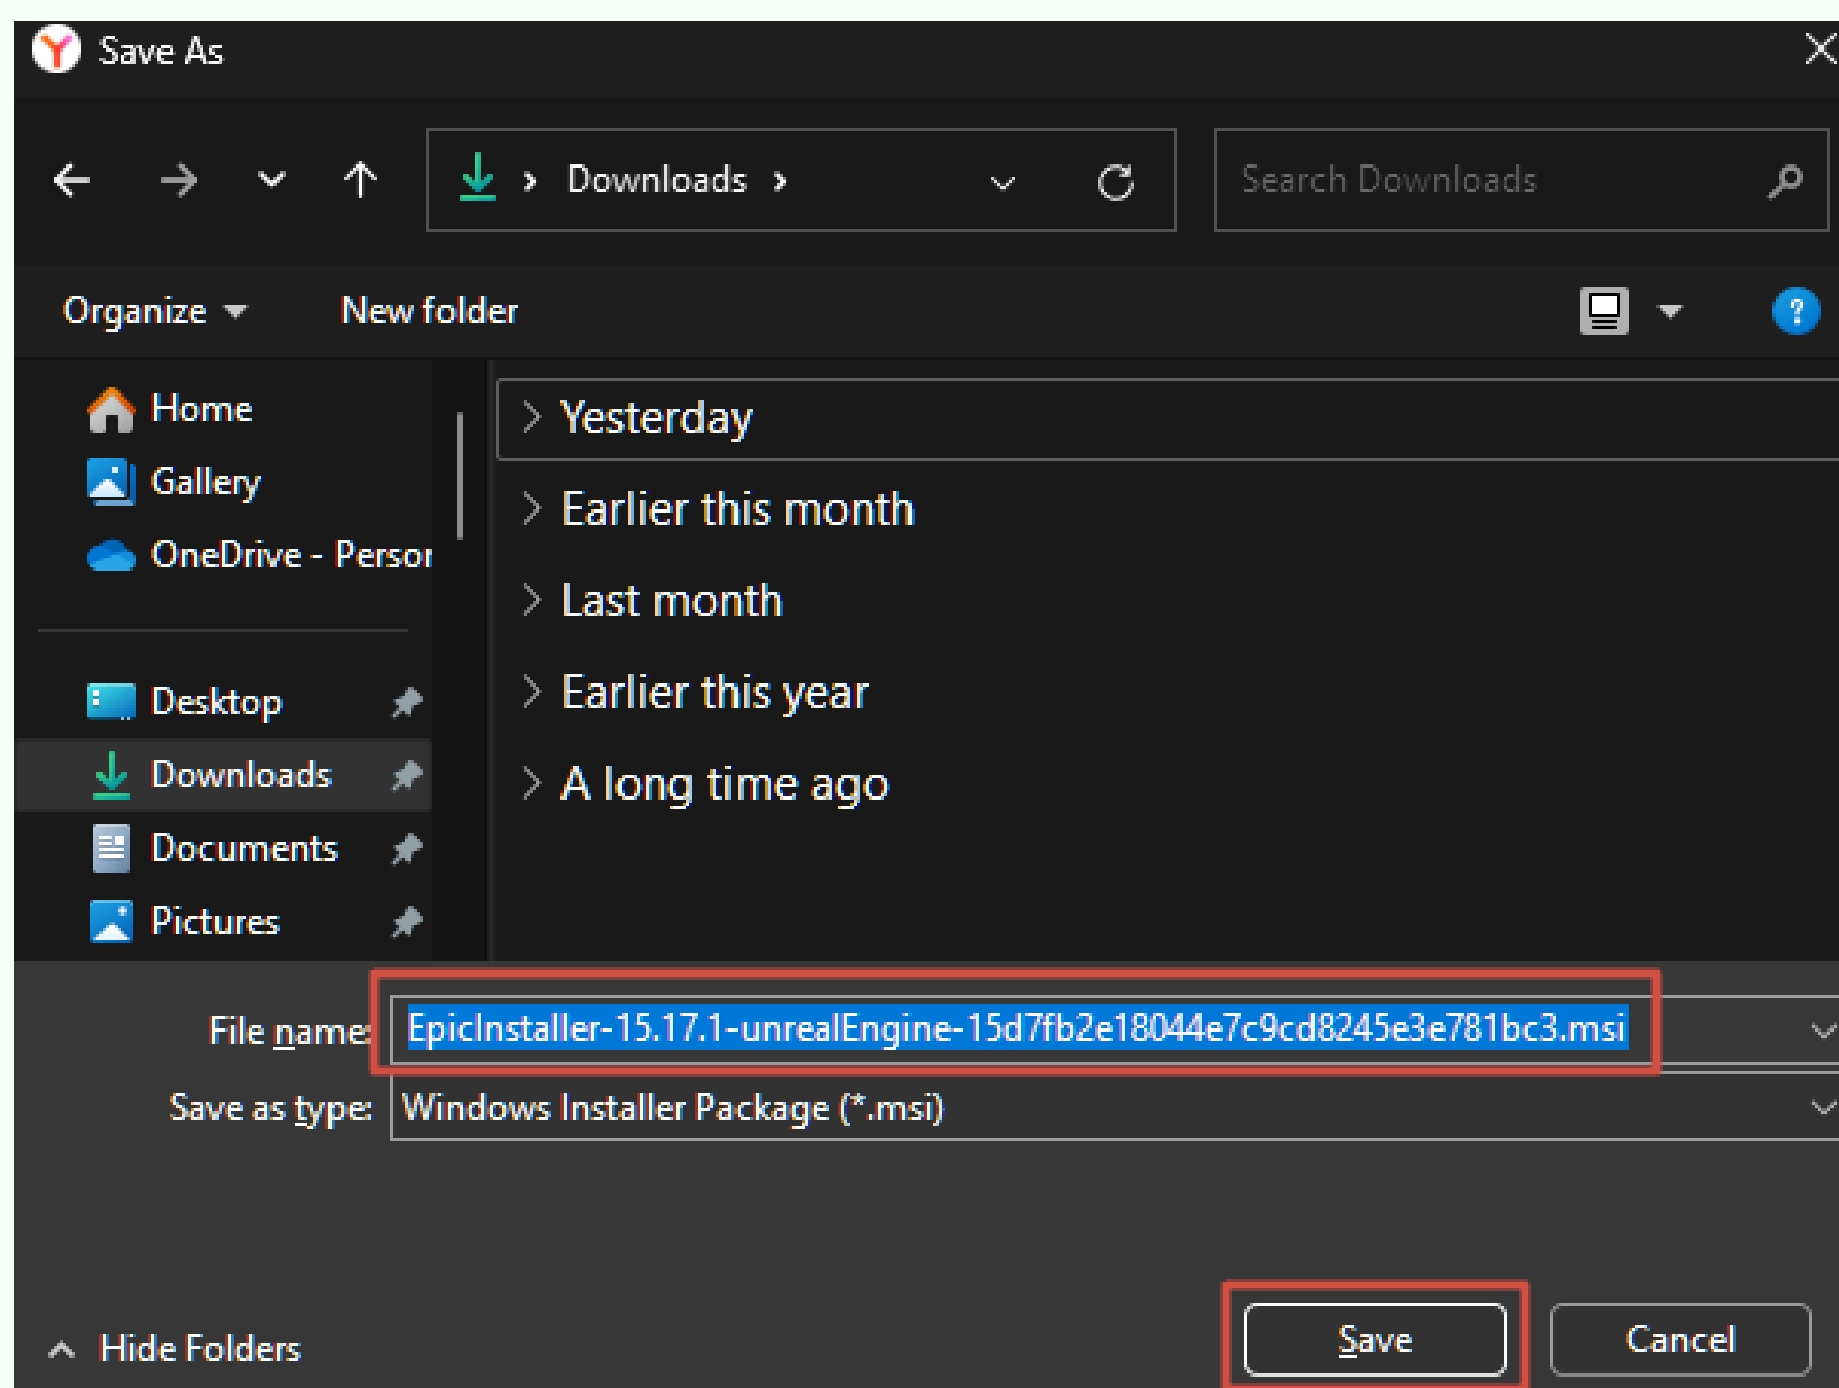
Save As

Downloads ›

Search Downloads

Organize ▾
New folder

Home
Gallery
OneDrive - Persor

Desktop
Downloads
Documents
Pictures

Yesterday
Earlier this month
Last month
Earlier this year
A long time ago

File name: EpicInstaller-15.17.1-unrealEngine-15d7fb2e18044e7c9cd8245e3e781bc3.msi
Save as type: Windows Installer Package (*.msi)

Hide Folders
Save
Cancel